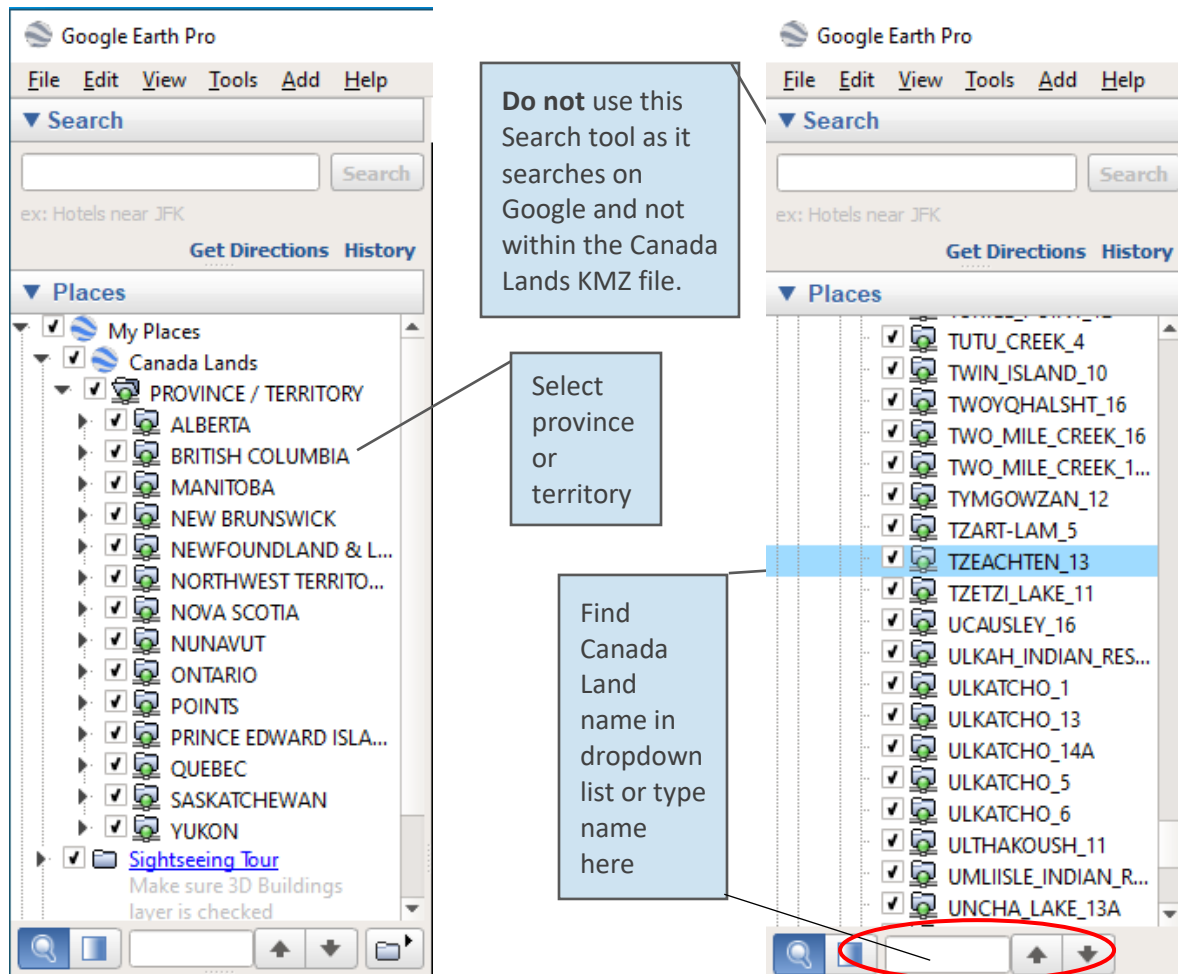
Google Earth Pro

File Edit View Tools Add Help

▼ Search

Search

ex: Hotels near JFK

Get Directions History

▼ Places

My Places

Canada Lands

PROVINCE / TERRITORY

ALBERTA

BRITISH COLUMBIA

MANITOBA

NEW BRUNSWICK

NEWFOUNDLAND & L...

NORTHWEST TERRITO...

NOVA SCOTIA

NUNAVUT

ONTARIO

POINTS

PRINCE EDWARD ISLA...

QUEBEC

SASKATCHEWAN

YUKON

Sightseeing Tour

Make sure 3D Buildings layer is checked

**Do not** use this Search tool as it searches on Google and not within the Canada Lands KMZ file.

Select province or territory

Find Canada Land name in dropdown list or type name here

Google Earth Pro

File Edit View Tools Add Help

▼ Search

Search

ex: Hotels near JFK

Get Directions History

▼ Places

TUTU_CREEK_4

TWIN_ISLAND_10

TWOYQHALSHT_16

TWO_MILE_CREEK_16

TWO_MILE_CREEK_1...

TYMGOWZAN_12

TZART-LAM_5

TZEACHTEN_13

TZETZI_LAKE_11

UCAUSLEY_16

ULKAH_INDIAN_RES...

ULKATCHO_1

ULKATCHO_13

ULKATCHO_14A

ULKATCHO_5

ULKATCHO_6

ULTHAKOUSH_11

UMLIISLE_INDIAN_R...

UNCHA_LAKE_13A